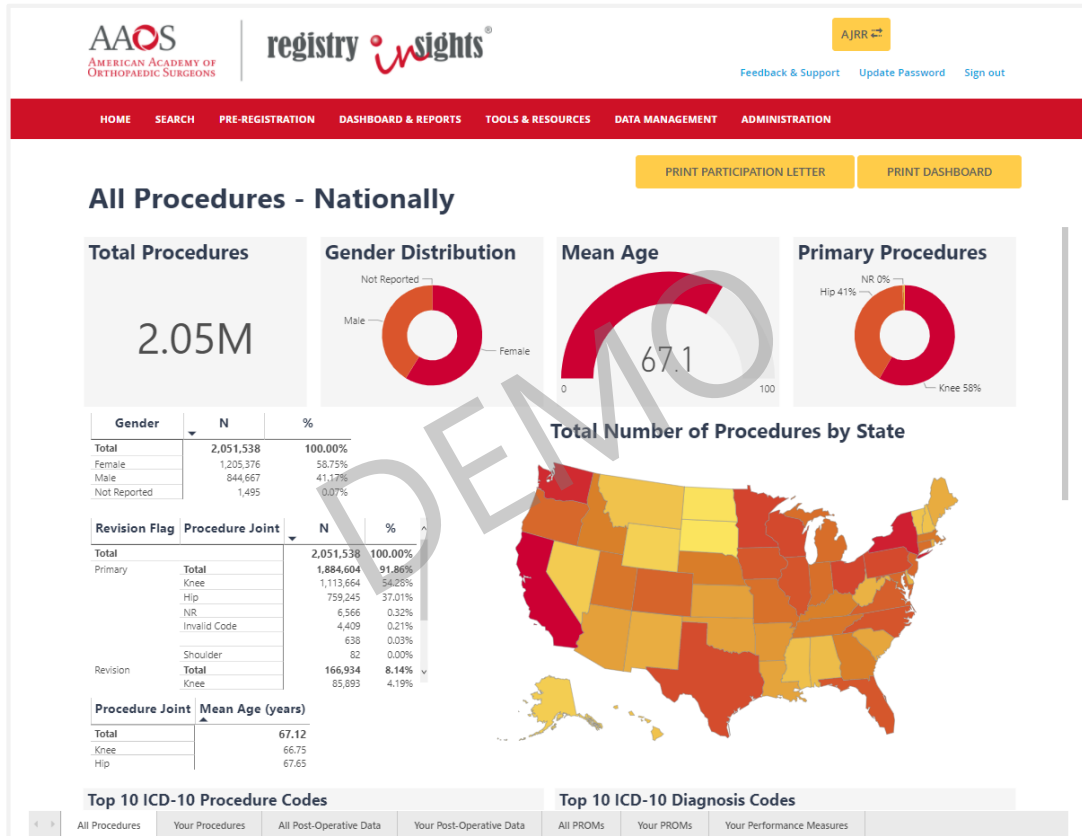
AAOS
American Academy of Orthopaedic Surgeons

registry insights®

AJRR ⇄

Feedback & Support   Update Password   Sign out

HOME   SEARCH   PRE-REGISTRATION   DASHBOARD & REPORTS   TOOLS & RESOURCES   DATA MANAGEMENT   ADMINISTRATION

PRINT PARTICIPATION LETTER   PRINT DASHBOARD

All Procedures - Nationally

Total Procedures

2.05M

Gender Distribution

Not Reported
Male
Female

Mean Age

67.1

0   100

Primary Procedures

NR 0%
Hip 41%
Knee 58%

DEMO

| Gender | N | % |
|---|---|---|
| Total | 2,051,538 | 100.00% |
| Female | 1,205,376 | 58.75% |
| Male | 844,667 | 41.17% |
| Not Reported | 1,495 | 0.07% |

| Revision Flag | Procedure Joint | N | % |
|---|---|---|---|
| Total | | 2,051,538 | 100.00% |
| Primary | Total | 1,884,604 | 91.86% |
| | Knee | 1,113,664 | 54.28% |
| | Hip | 759,245 | 37.01% |
| | NR | 6,566 | 0.32% |
| | Invalid Code | 4,409 | 0.21% |
| | | 638 | 0.03% |
| | Shoulder | 82 | 0.00% |
| Revision | Total | 166,934 | 8.14% |
| | Knee | 85,893 | 4.19% |

| Procedure Joint | Mean Age (years) |
|---|---|
| Total | 67.12 |
| Knee | 66.75 |
| Hip | 67.65 |

Total Number of Procedures by State

Top 10 ICD-10 Procedure Codes

Top 10 ICD-10 Diagnosis Codes

All Procedures   Your Procedures   All Post-Operative Data   Your Post-Operative Data   All PROMs   Your PROMs   Your Performance Measures